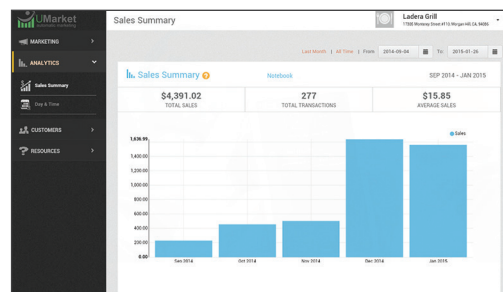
UMarket
automatic marketing

MARKETING
ANALYTICS
Sales Summary
Day & Time
CUSTOMERS
RESOURCES

Sales Summary

Ladera Grill
17500 Monterey Street #110, Morgan Hill, CA, 95037

Last Month | All Time | From 2014-09-04 To: 2015-01-26

Sales Summary ?
Notebook
SEP 2014 - JAN 2015

| $4,391.02 | 277 | $15.85 |
|---|---|---|
| TOTAL SALES | TOTAL TRANSACTIONS | AVERAGE SALES |

Sales

1,636.99
1,600.00
1,400.00
1,200.00
1,000.00
800.00
600.00
400.00
200.00
0.00

Sep 2014
Oct 2014
Nov 2014
Dec 2014
Jan 2015